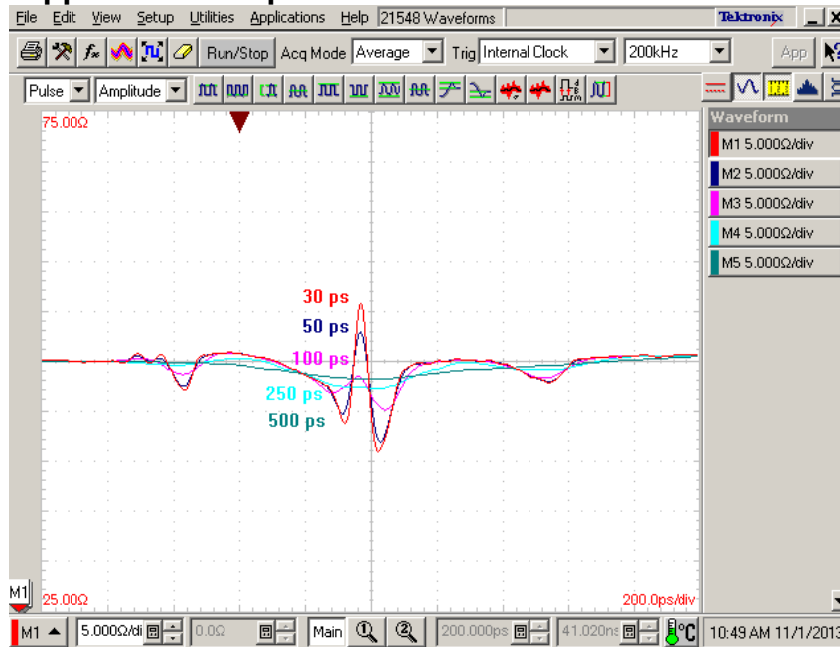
File Edit View Setup Utilities Applications Help 21548 Waveforms Tektronix

Run/Stop Acq Mode Average Trig Internal Clock 200kHz App

Pulse Amplitude

75.00Ω

Waveform
M1 5.000Ω/div
M2 5.000Ω/div
M3 5.000Ω/div
M4 5.000Ω/div
M5 5.000Ω/div

30 ps
50 ps
100 ps
250 ps
500 ps

M1
25.00Ω
200.0ps/div

M1 5.000Ω/di 0.0Ω Main 200.000ps 41.020ns °C 10:49 AM 11/1/2013